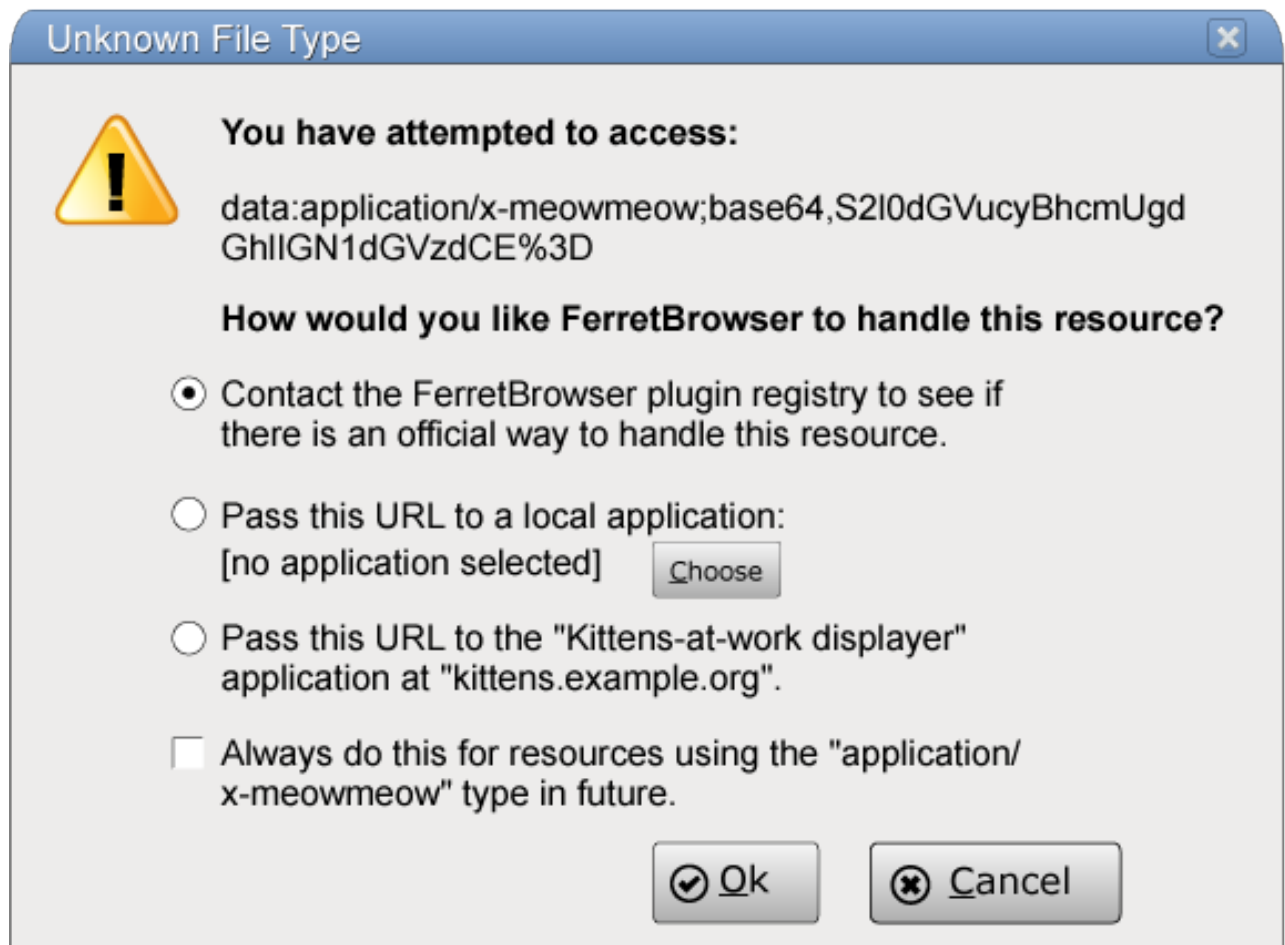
Unknown File Type

You have attempted to access:

data:application/x-meowmeow;base64,S2l0dGVucyBhcmUgdGhlIGN1dGVzdCE%3D

How would you like FerretBrowser to handle this resource?

Contact the FerretBrowser plugin registry to see if there is an official way to handle this resource.

Pass this URL to a local application:
[no application selected] Choose

Pass this URL to the "Kittens-at-work displayer" application at "kittens.example.org".

Always do this for resources using the "application/x-meowmeow" type in future.

Ok Cancel